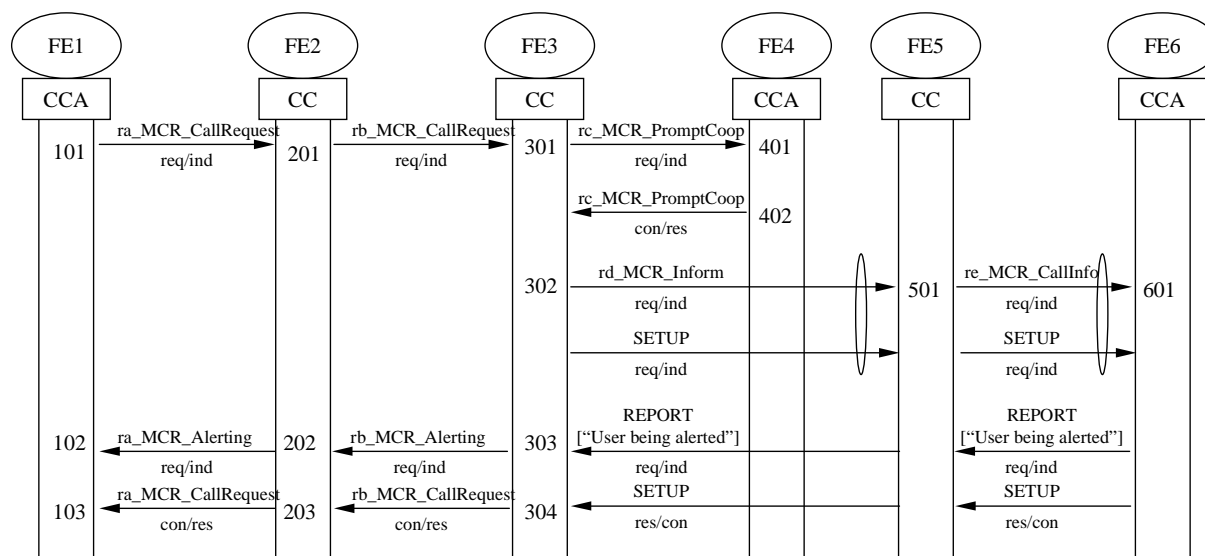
FE1 FE2 FE3 FE4 FE5 FE6

CCA CC CC CCA CC CCA

101 ra_MCR_CallRequest req/ind 201 rb_MCR_CallRequest req/ind 301 rc_MCR_PromptCoop req/ind 401

rc_MCR_PromptCoop con/res 402

302 rd_MCR_Inform req/ind 501 re_MCR_CallInfo req/ind 601

SETUP req/ind SETUP req/ind

102 ra_MCR_Alerting req/ind 202 rb_MCR_Alerting req/ind 303 REPORT ["User being alerted"] req/ind REPORT ["User being alerted"] req/ind

103 ra_MCR_CallRequest con/res 203 rb_MCR_CallRequest con/res 304 SETUP res/con SETUP res/con